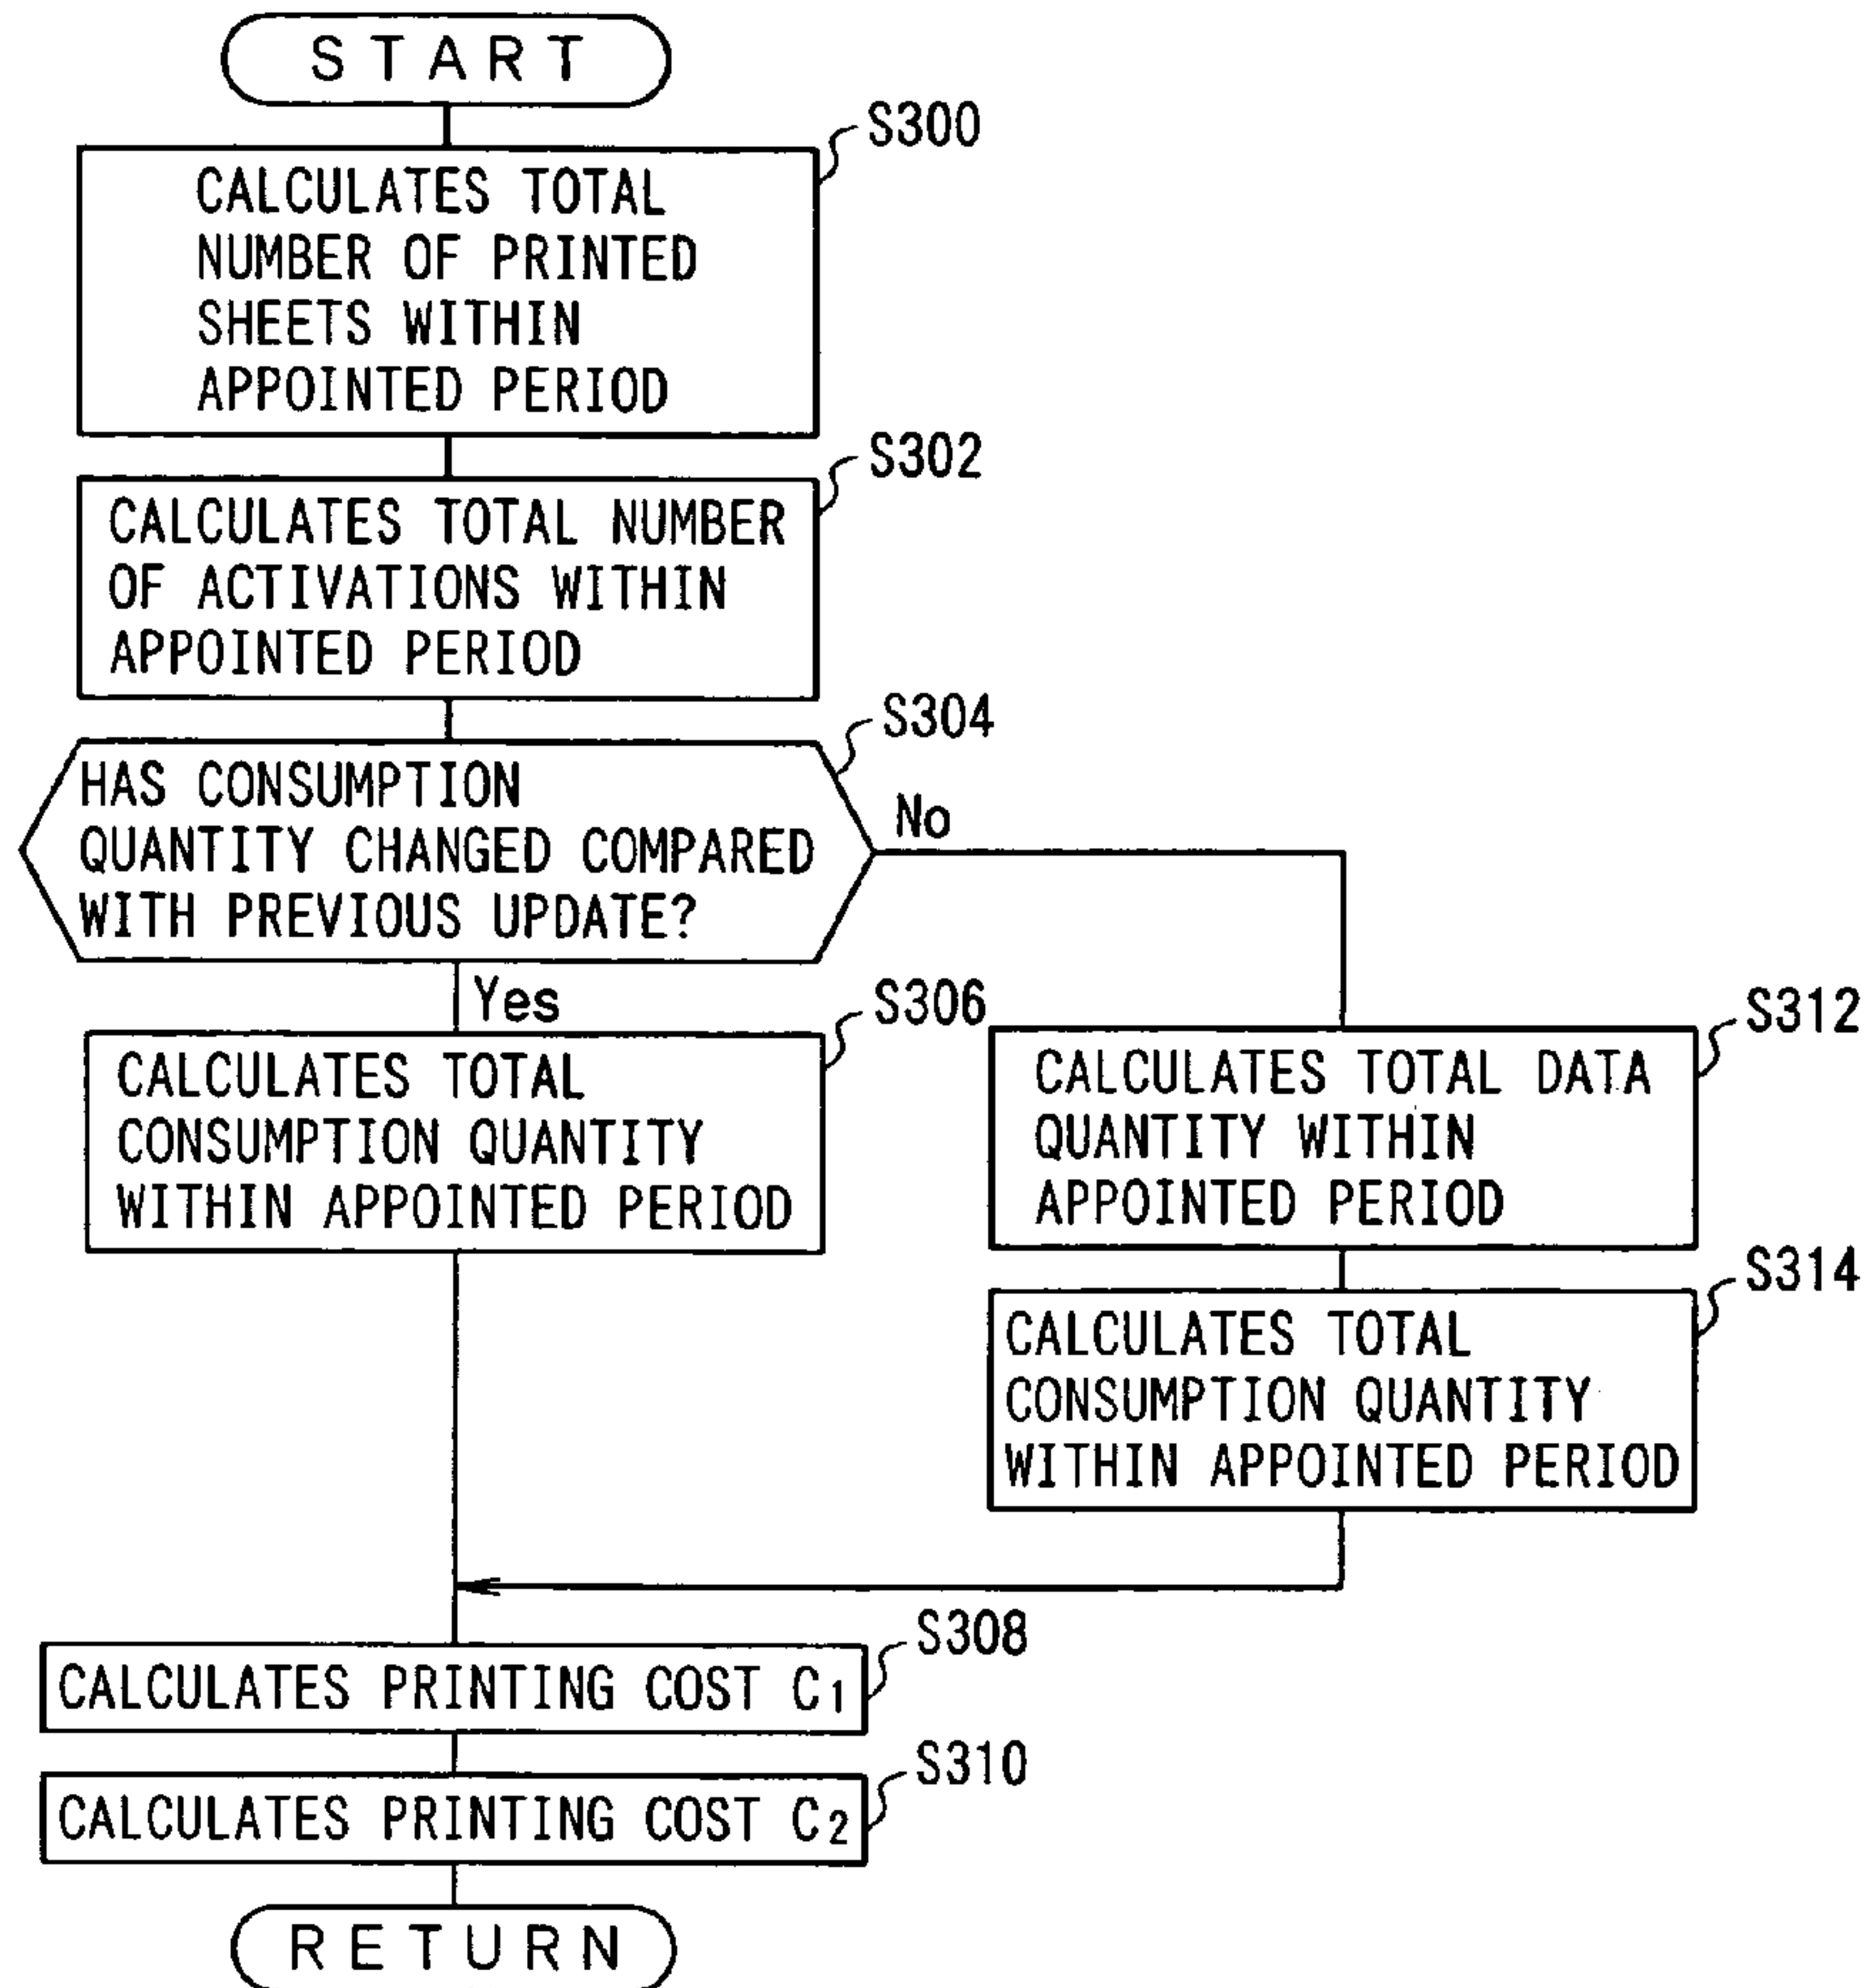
START

S300
CALCULATES TOTAL NUMBER OF PRINTED SHEETS WITHIN APPOINTED PERIOD

S302
CALCULATES TOTAL NUMBER OF ACTIVATIONS WITHIN APPOINTED PERIOD

S304
HAS CONSUMPTION QUANTITY CHANGED COMPARED WITH PREVIOUS UPDATE?

No

Yes

S306
CALCULATES TOTAL CONSUMPTION QUANTITY WITHIN APPOINTED PERIOD

S312
CALCULATES TOTAL DATA QUANTITY WITHIN APPOINTED PERIOD

S314
CALCULATES TOTAL CONSUMPTION QUANTITY WITHIN APPOINTED PERIOD

S308
CALCULATES PRINTING COST $C_1$

S310
CALCULATES PRINTING COST $C_2$

RETURN